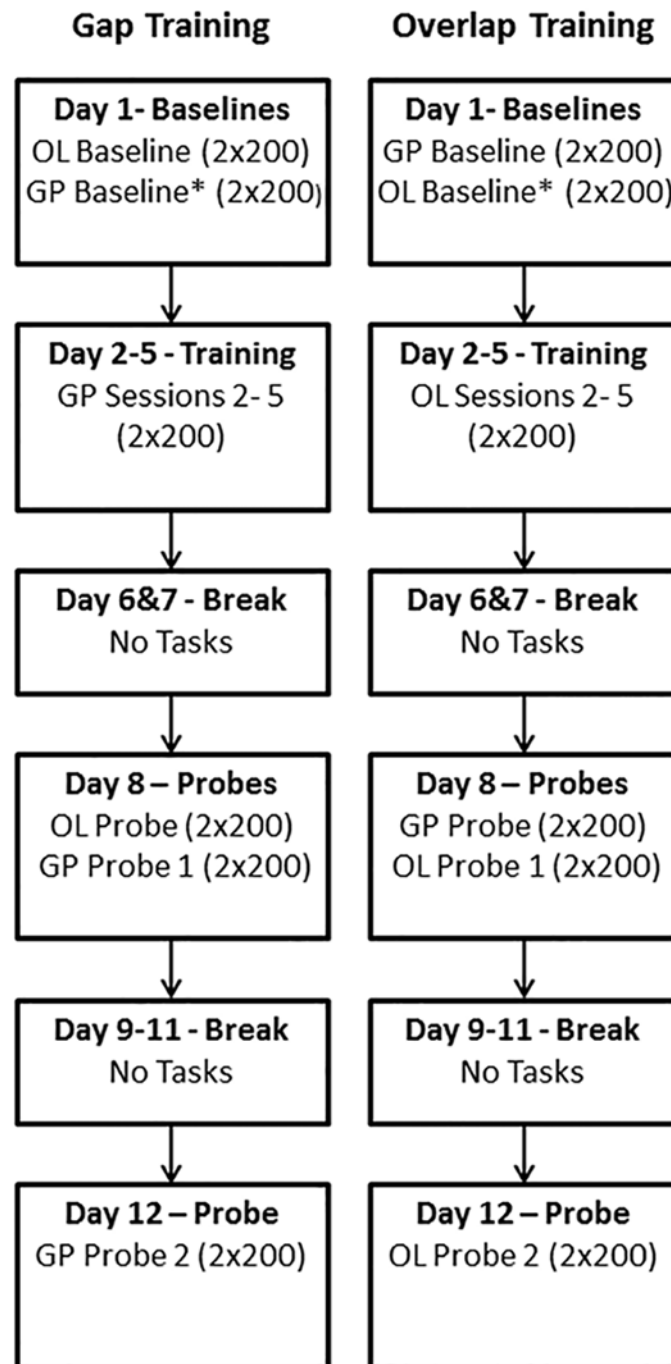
Gap Training

Day 1- Baselines
OL Baseline (2x200)
GP Baseline* (2x200)

Day 2-5 - Training
GP Sessions 2- 5
(2x200)

Day 6&7 - Break
No Tasks

Day 8 – Probes
OL Probe (2x200)
GP Probe 1 (2x200)

Day 9-11 - Break
No Tasks

Day 12 – Probe
GP Probe 2 (2x200)

Overlap Training

Day 1- Baselines
GP Baseline (2x200)
OL Baseline* (2x200)

Day 2-5 - Training
OL Sessions 2- 5
(2x200)

Day 6&7 - Break
No Tasks

Day 8 – Probes
GP Probe (2x200)
OL Probe 1 (2x200)

Day 9-11 - Break
No Tasks

Day 12 – Probe
OL Probe 2 (2x200)